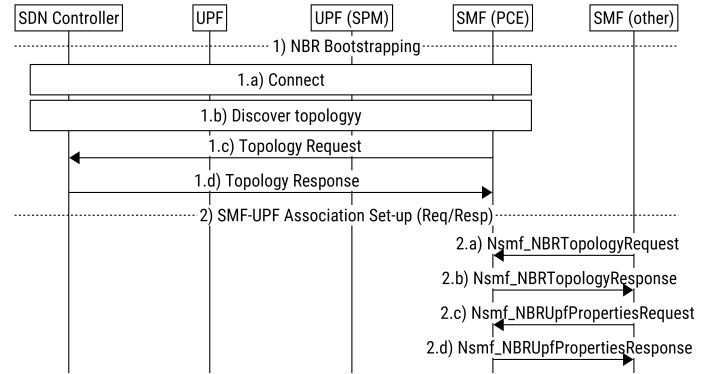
SDN Controller
UPF
UPF (SPM)
SMF (PCE)
SMF (other)

1) NBR Bootstrapping

1.a) Connect

1.b) Discover topologyy

1.c) Topology Request

1.d) Topology Response

2) SMF-UPF Association Set-up (Req/Resp)

2.a) Nsmf_NBRTopologyRequest

2.b) Nsmf_NBRTopologyResponse

2.c) Nsmf_NBRUpfPropertiesRequest

2.d) Nsmf_NBRUpfPropertiesResponse